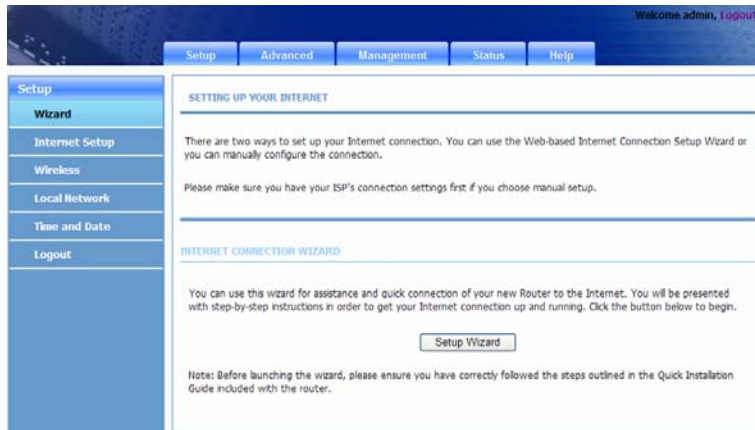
Welcome admin, Logout

Setup Advanced Management Status Help

Setup
Wizard
Internet Setup
Wireless
Local Network
Time and Date
Logout

SETTING UP YOUR INTERNET

There are two ways to set up your Internet connection. You can use the Web-based Internet Connection Setup Wizard or you can manually configure the connection.

Please make sure you have your ISP's connection settings first if you choose manual setup.

INTERNET CONNECTION WIZARD

You can use this wizard for assistance and quick connection of your new Router to the Internet. You will be presented with step-by-step instructions in order to get your Internet connection up and running. Click the button below to begin.

Setup Wizard

Note: Before launching the wizard, please ensure you have correctly followed the steps outlined in the Quick Installation Guide included with the router.